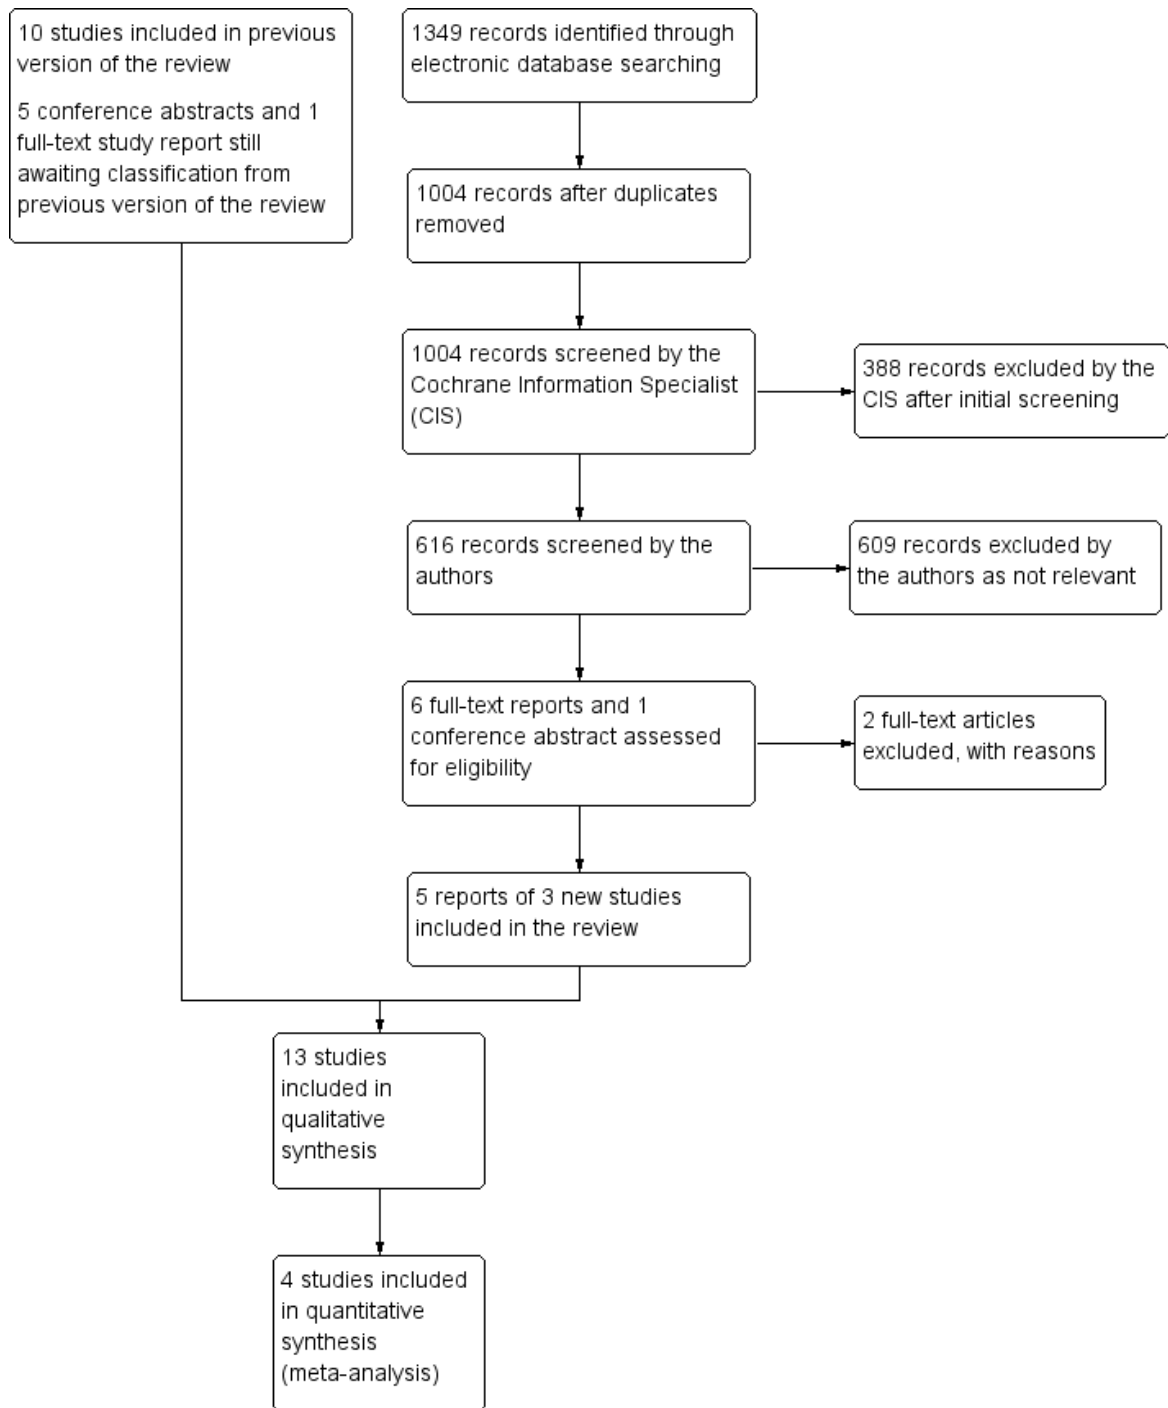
10 studies included in previous version of the review

5 conference abstracts and 1 full-text study report still awaiting classification from previous version of the review

1349 records identified through electronic database searching

1004 records after duplicates removed

1004 records screened by the Cochrane Information Specialist (CIS)

388 records excluded by the CIS after initial screening

616 records screened by the authors

609 records excluded by the authors as not relevant

6 full-text reports and 1 conference abstract assessed for eligibility

2 full-text articles excluded, with reasons

5 reports of 3 new studies included in the review

13 studies included in qualitative synthesis

4 studies included in quantitative synthesis (meta-analysis)